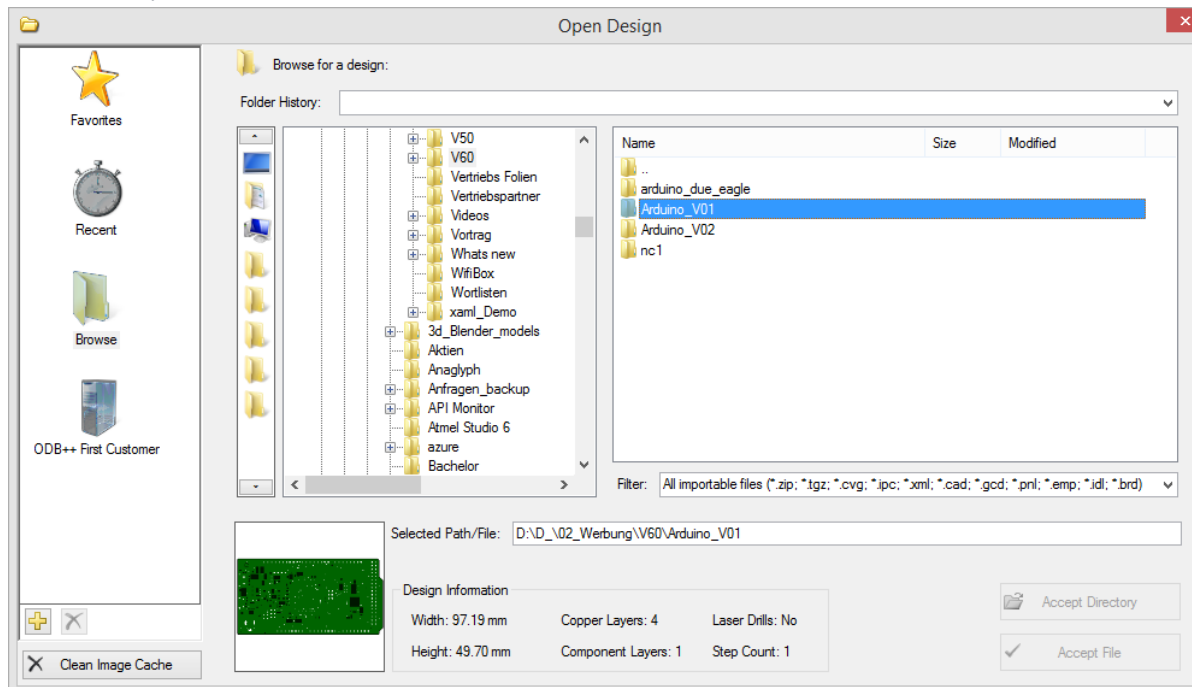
Open Design

Favorites

Recent

Browse

ODB++ First Customer

Clean Image Cache

Browse for a design:

Folder History:

V50
V60
Vertriebs Folien
Vertriebspartner
Videos
Vortrag
Whats new
WifiBox
Wortlisten
xaml_Demo
3d_Blender_models
Aktien
Anaglyph
Anfragen_backup
API Monitor
Atmel Studio 6
azure
Bachelor

| Name | Size | Modified |
|---|---|---|
| .. | | |
| arduino_due_eagle | | |
| Arduino_V01 | | |
| Arduino_V02 | | |
| nc1 | | |

Filter: All importable files (*.zip; *.tgz; *.cvg; *.ipc; *.xml; *.cad; *.gcd; *.pnl; *.emp; *.idl; *.brd)

Selected Path/File: D:\D_\02_Werbung\V60\Arduino_V01

Design Information

Width: 97.19 mm
Copper Layers: 4
Laser Drills: No
Height: 49.70 mm
Component Layers: 1
Step Count: 1

Accept Directory

Accept File